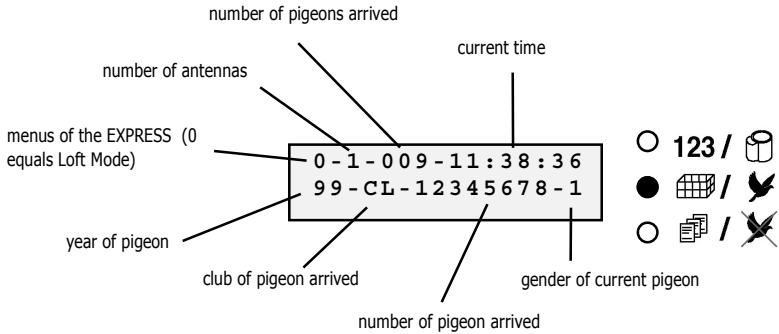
number of pigeons arrived

current time

number of antennas

menus of the EXPRESS (0 equals Loft Mode)

0-1-009-11:38:36
99-CL-12345678-1

123 /

/

/

year of pigeon

club of pigeon arrived

gender of current pigeon

number of pigeon arrived